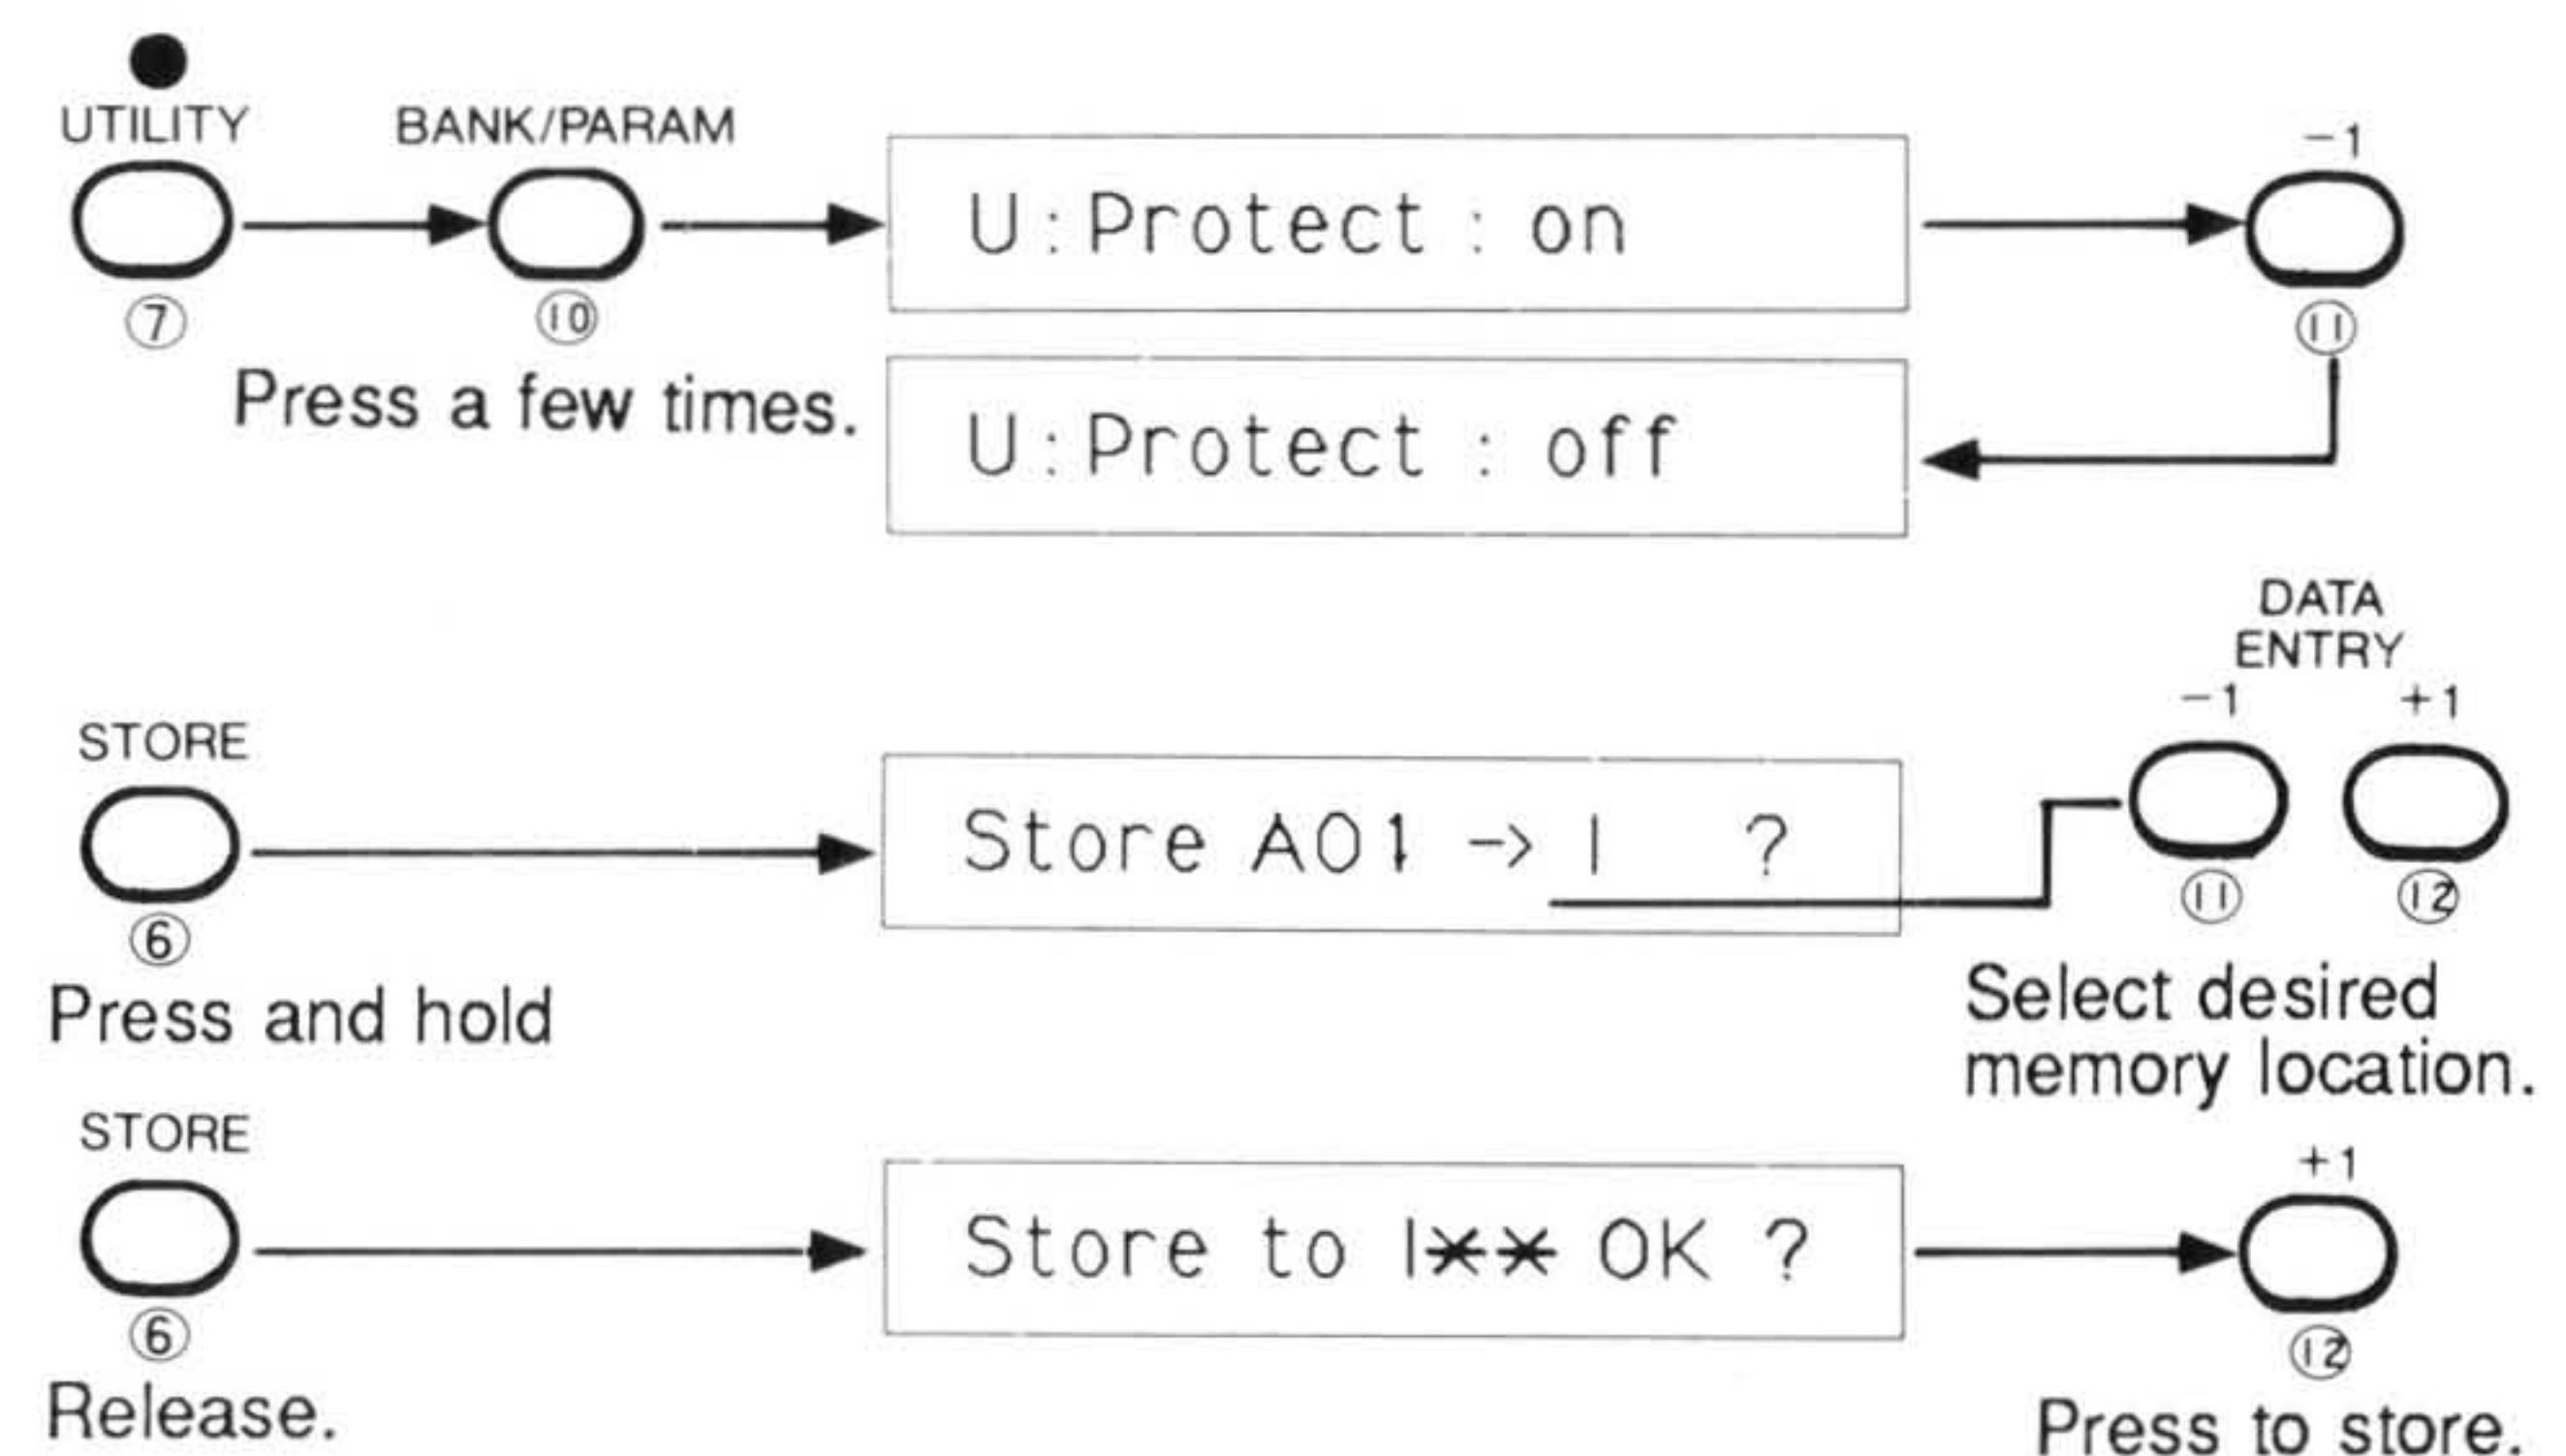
UTILITY
BANK/PARAM
U:Protect : on
−1
⑦
⑩
⑪
Press a few times.
U:Protect : off

DATA ENTRY
−1
+1
STORE
Store A01 -> I ?
⑪
⑫
⑥
Press and hold
Select desired memory location.
STORE
+1
Store to I** OK ?
⑥
⑫
Release.
Press to store.